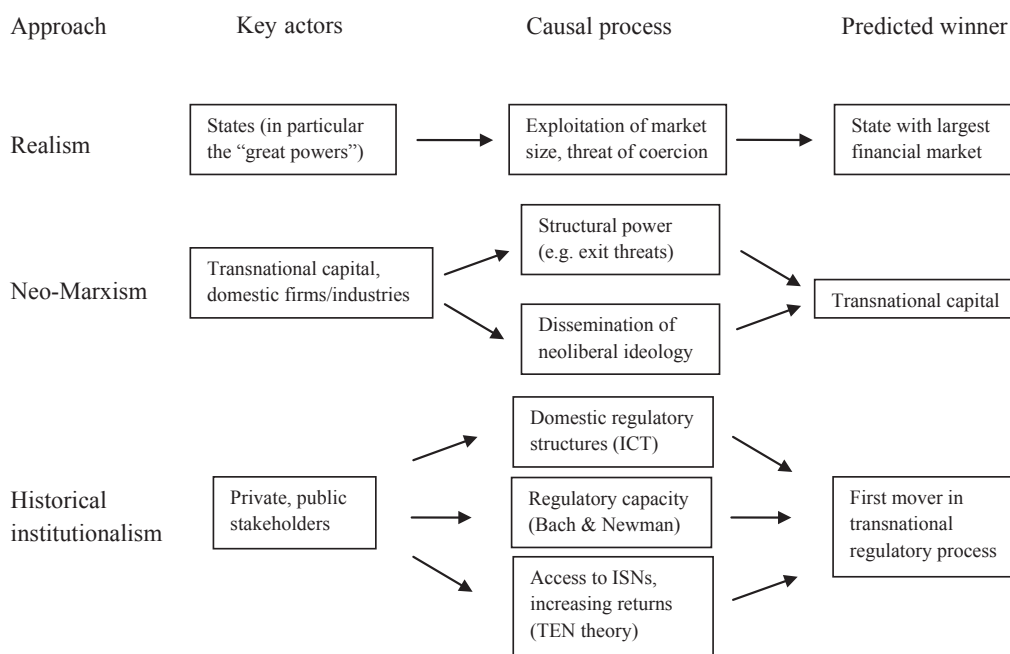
Approach

Key actors

Causal process

Predicted winner

Realism

States (in particular the "great powers")

Exploitation of market size, threat of coercion

State with largest financial market

Neo-Marxism

Transnational capital, domestic firms/industries

Structural power (e.g. exit threats)

Dissemination of neoliberal ideology

Transnational capital

Historical institutionalism

Private, public stakeholders

Domestic regulatory structures (ICT)

Regulatory capacity (Bach & Newman)

Access to ISNs, increasing returns (TEN theory)

First mover in transnational regulatory process